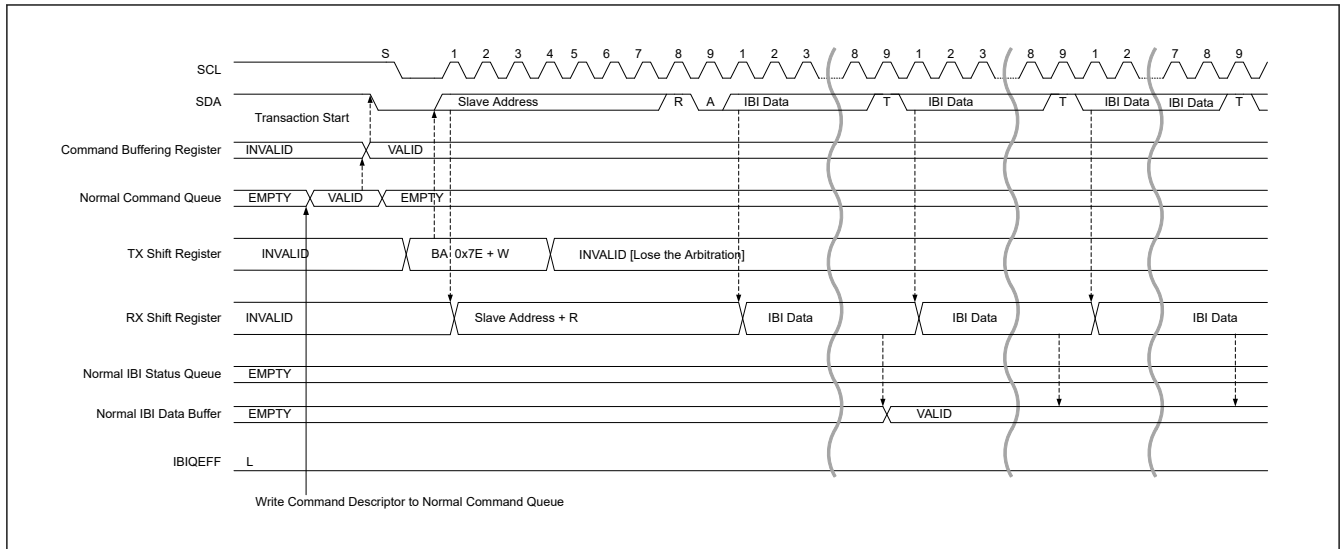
S 1 2 3 4 5 6 7 8 9 1 2 3 8 9 1 2 3 8 9 1 2 7 8 9

SCL

SDA

Transaction Start

Slave Address R A IBI Data T IBI Data T IBI Data IBI Data T

Command Buffering Register INVALID VALID

Normal Command Queue EMPTY VALID EMPTY

TX Shift Register INVALID BA 0x7E + W INVALID [Lose the Arbitration]

RX Shift Register INVALID Slave Address + R IBI Data IBI Data IBI Data

Normal IBI Status Queue EMPTY

Normal IBI Data Buffer EMPTY VALID

IBIQEFF L

Write Command Descriptor to Normal Command Queue